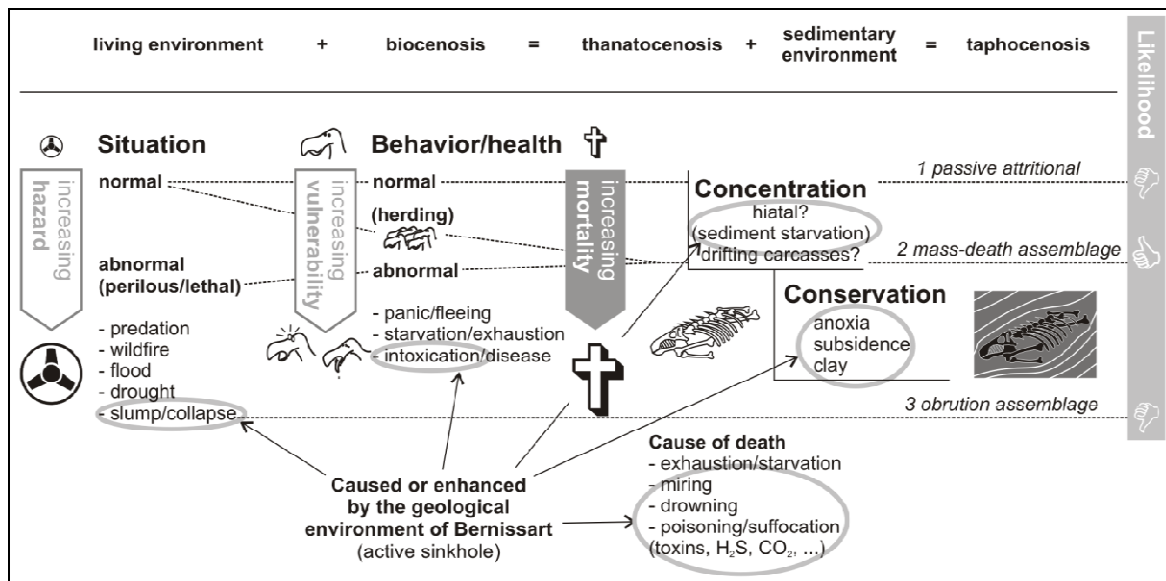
living environment + biocenosis = thanatocenosis + sedimentary environment = taphocenosis

Likelihood

Situation

increasing hazard

normal

abnormal (perilous/lethal)

- predation
- wildfire
- flood
- drought
- slump/collapse

increasing vulnerability

Behavior/health

normal

(herding)

abnormal

- panic/fleeing
- starvation/exhaustion
- intoxication/disease

increasing mortality

Concentration
hiatal?
(sediment starvation)
drifting carcasses?

Conservation
anoxia
subsidence
clay

1 passive attritional

2 mass-death assemblage

3 obrution assemblage

Caused or enhanced by the geological environment of Bernissart
(active sinkhole)

Cause of death
- exhaustion/starvation
- miring
- drowning
- poisoning/suffocation
(toxins, $H_2S$, $CO_2$, ...)